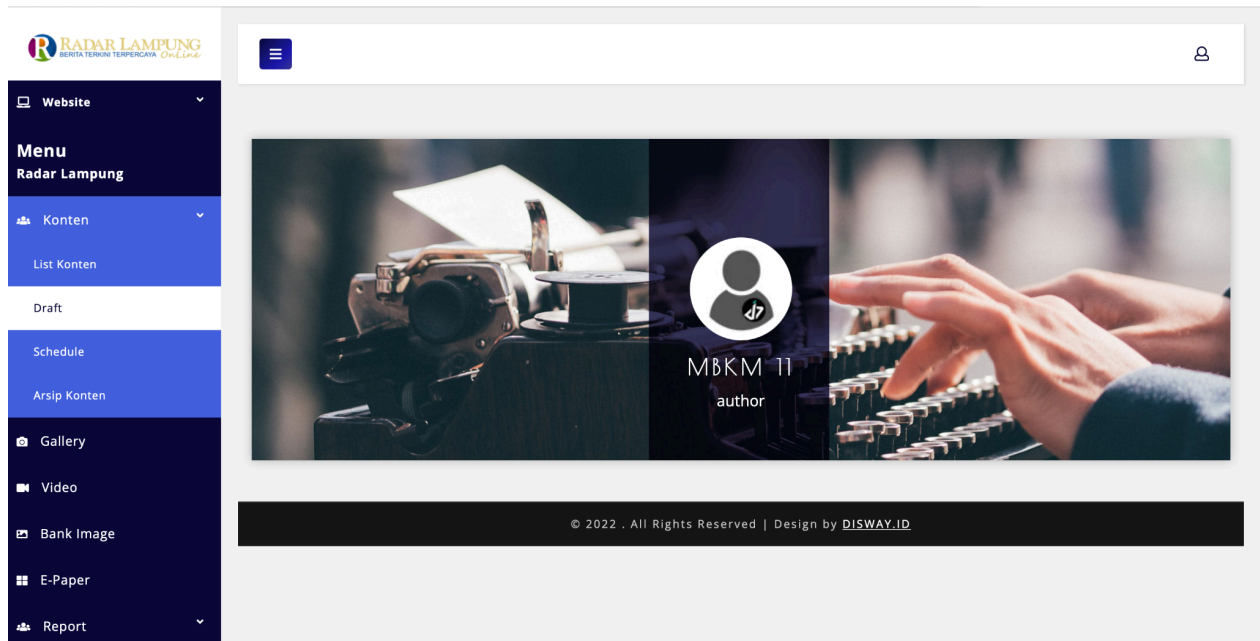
RADAR LAMPUNG
BERITA TERKINI TERPERCAYA Online

Website

Menu
Radar Lampung

Konten

List Konten

Draft

Schedule

Arsip Konten

Gallery

Video

Bank Image

E-Paper

Report

MBKM 11
author

© 2022 . All Rights Reserved | Design by DISWAY.ID